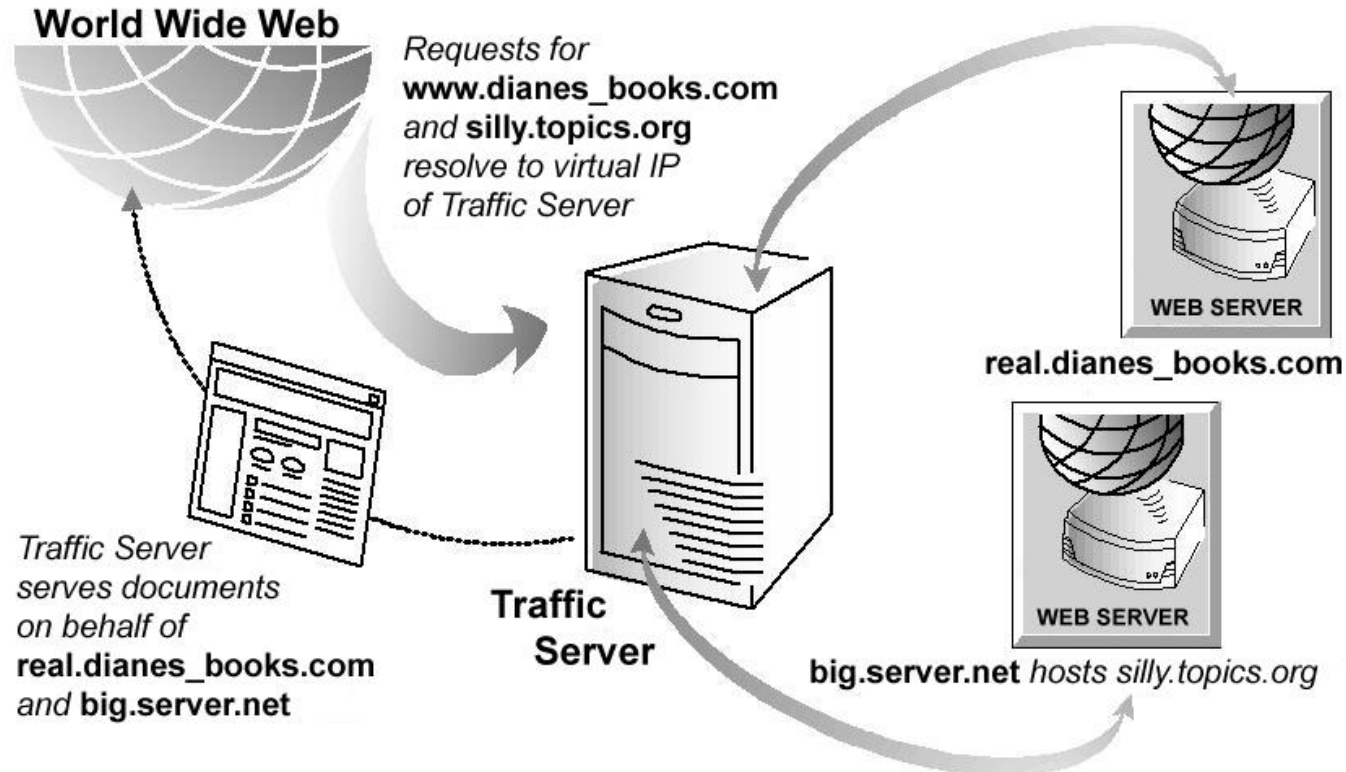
World Wide Web

Requests for **www.dianes_books.com** and **silly.topics.org** resolve to virtual IP of Traffic Server

WEB SERVER

real.dianes_books.com

WEB SERVER

big.server.net hosts silly.topics.org

Traffic Server

Traffic Server serves documents on behalf of real.dianes_books.com and big.server.net